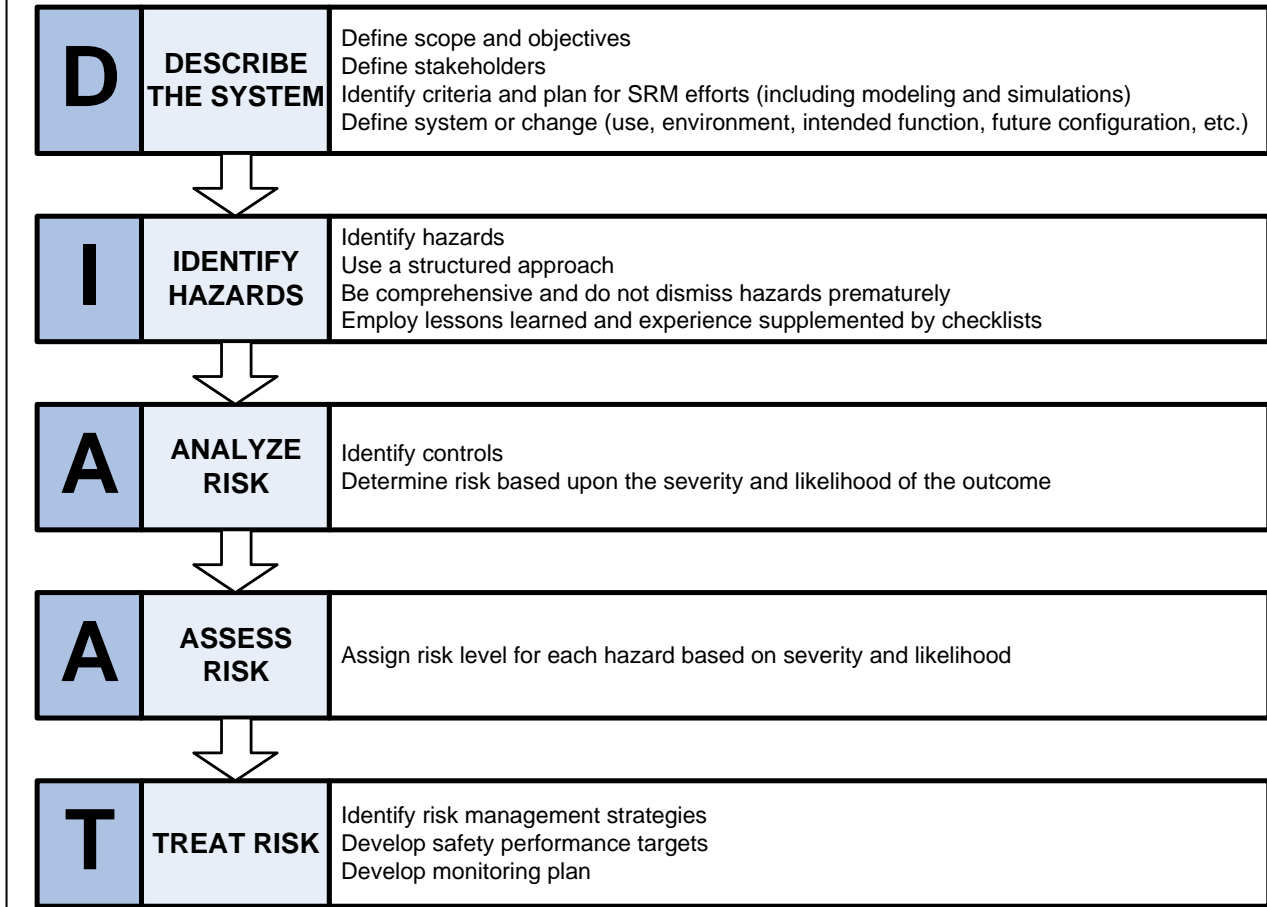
D

DESCRIBE THE SYSTEM

Define scope and objectives
Define stakeholders
Identify criteria and plan for SRM efforts (including modeling and simulations)
Define system or change (use, environment, intended function, future configuration, etc.)

I

IDENTIFY HAZARDS

Identify hazards
Use a structured approach
Be comprehensive and do not dismiss hazards prematurely
Employ lessons learned and experience supplemented by checklists

A

ANALYZE RISK

Identify controls
Determine risk based upon the severity and likelihood of the outcome

A

ASSESS RISK

Assign risk level for each hazard based on severity and likelihood

T

TREAT RISK

Identify risk management strategies
Develop safety performance targets
Develop monitoring plan